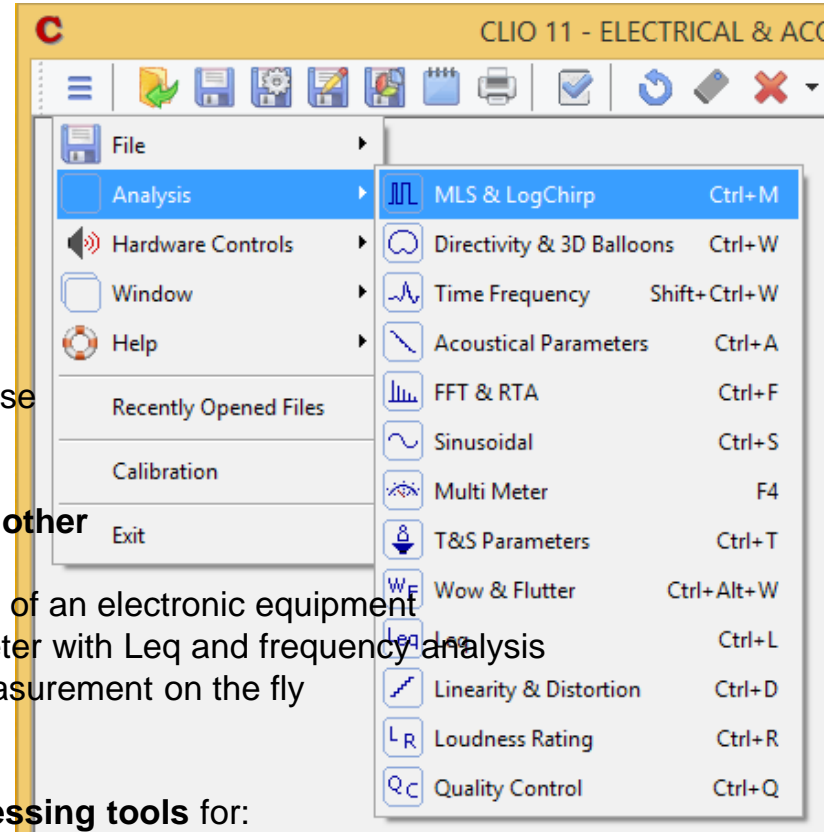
C CLIO 11 - ELECTRICAL & ACO

File
Analysis
Hardware Controls
Window
Help
Recently Opened Files
Calibration
Exit

MLS & LogChirp Ctrl+M
Directivity & 3D Balloons Ctrl+W
Time Frequency Shift+Ctrl+W
Acoustical Parameters Ctrl+A
FFT & RTA Ctrl+F
Sinusoidal Ctrl+S
Multi Meter F4
T&S Parameters Ctrl+T
Wow & Flutter Ctrl+Alt+W
Leq Ctrl+L
Linearity & Distortion Ctrl+D
Loudness Rating Ctrl+R
Quality Control Ctrl+Q

se

other

of an electronic equipment
ter with Leq and frequency analysis
asurement on the fly

essing tools for: